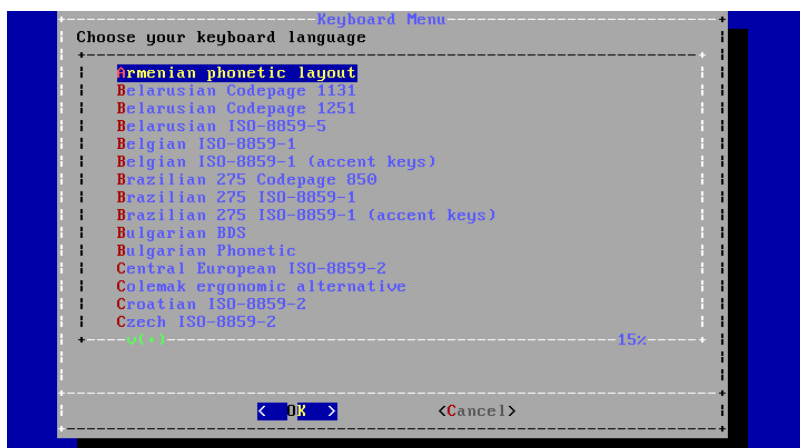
Keyboard Menu

Choose your keyboard language

Armenian phonetic layout
Belarusian Codepage 1131
Belarusian Codepage 1251
Belarusian ISO-8859-5
Belgian ISO-8859-1
Belgian ISO-8859-1 (accent keys)
Brazilian 275 Codepage 850
Brazilian 275 ISO-8859-1
Brazilian 275 ISO-8859-1 (accent keys)
Bulgarian BDS
Bulgarian Phonetic
Central European ISO-8859-2
Colemak ergonomic alternative
Croatian ISO-8859-2
Czech ISO-8859-2

v(+) 15%

< OK > <Cancel>